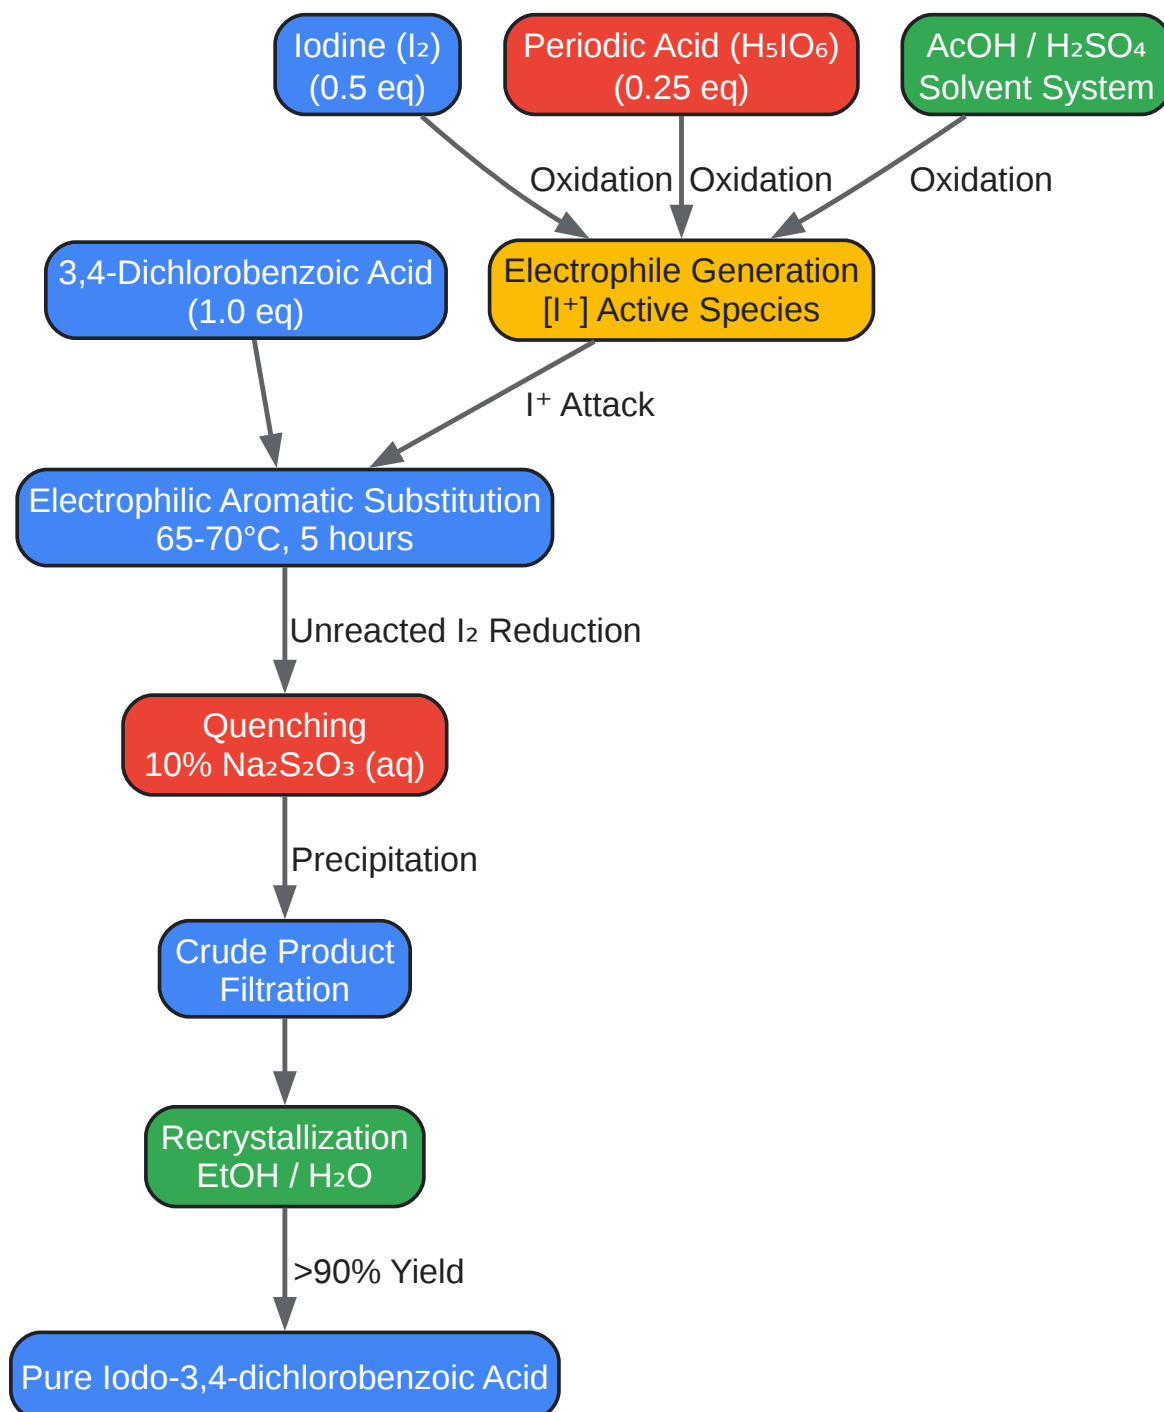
Iodine ($I_2$)
(0.5 eq)

Periodic Acid ($H_5IO_6$)
(0.25 eq)

AcOH / $H_2SO_4$
Solvent System

Oxidation

Oxidation

Oxidation

3,4-Dichlorobenzoic Acid
(1.0 eq)

Electrophile Generation
[$I^+$] Active Species

$I^+$ Attack

Electrophilic Aromatic Substitution
65-70°C, 5 hours

Unreacted $I_2$ Reduction

Quenching
10% $Na_2S_2O_3$ (aq)

Precipitation

Crude Product
Filtration

Recrystallization
EtOH / $H_2O$

>90% Yield

Pure Iodo-3,4-dichlorobenzoic Acid